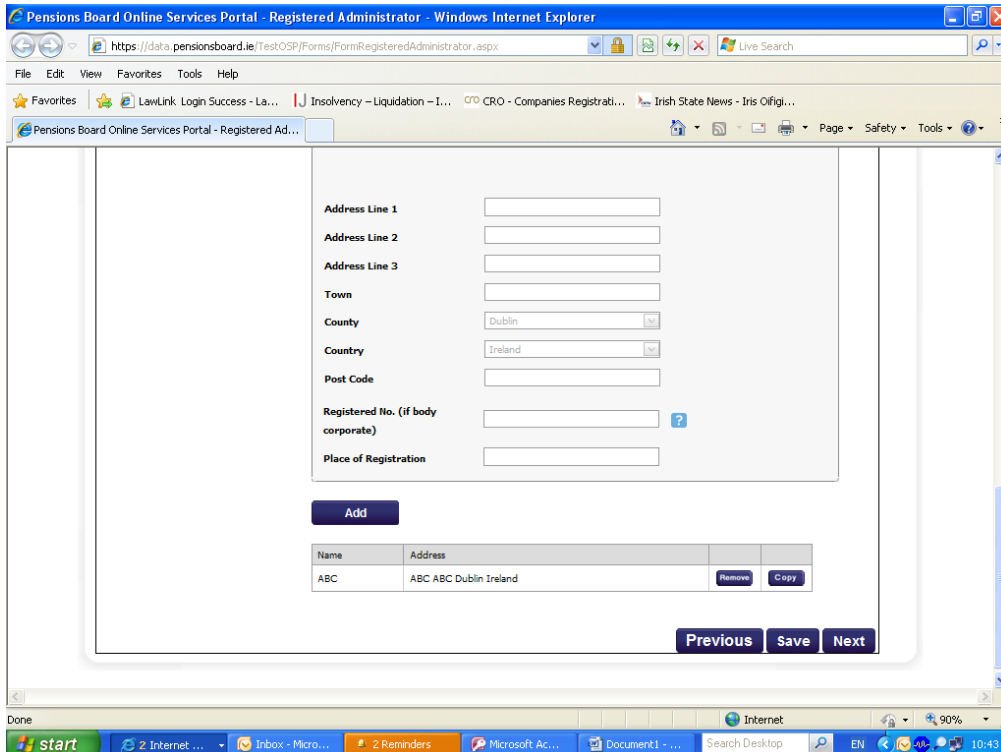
Pensions Board Online Services Portal - Registered Administrator - Windows Internet Explorer

https://data.pensionsboard.ie/TestOSP/Forms/FormRegisteredAdministrator.aspx

Live Search

File Edit View Favorites Tools Help

Favorites | LawLink Login Success - La... | Insolvency – Liquidation – I... | CRO - Companies Registrati... | Irish State News - Iris Oifigi...

Pensions Board Online Services Portal - Registered Ad...

Page ▾ Safety ▾ Tools ▾

Address Line 1

Address Line 2

Address Line 3

Town

County Dublin

Country Ireland

Post Code

Registered No. (if body corporate) ?

Place of Registration

Add

| Name | Address | | |
|---|---|---|---|
| ABC | ABC ABC Dublin Ireland | Remove | Copy |

Previous Save Next

Done

Internet

90%

start | 2 Internet ... | Inbox - Micro... | 2 Reminders | Microsoft Ac... | Document1 - ... | Search Desktop | EN | 10:43